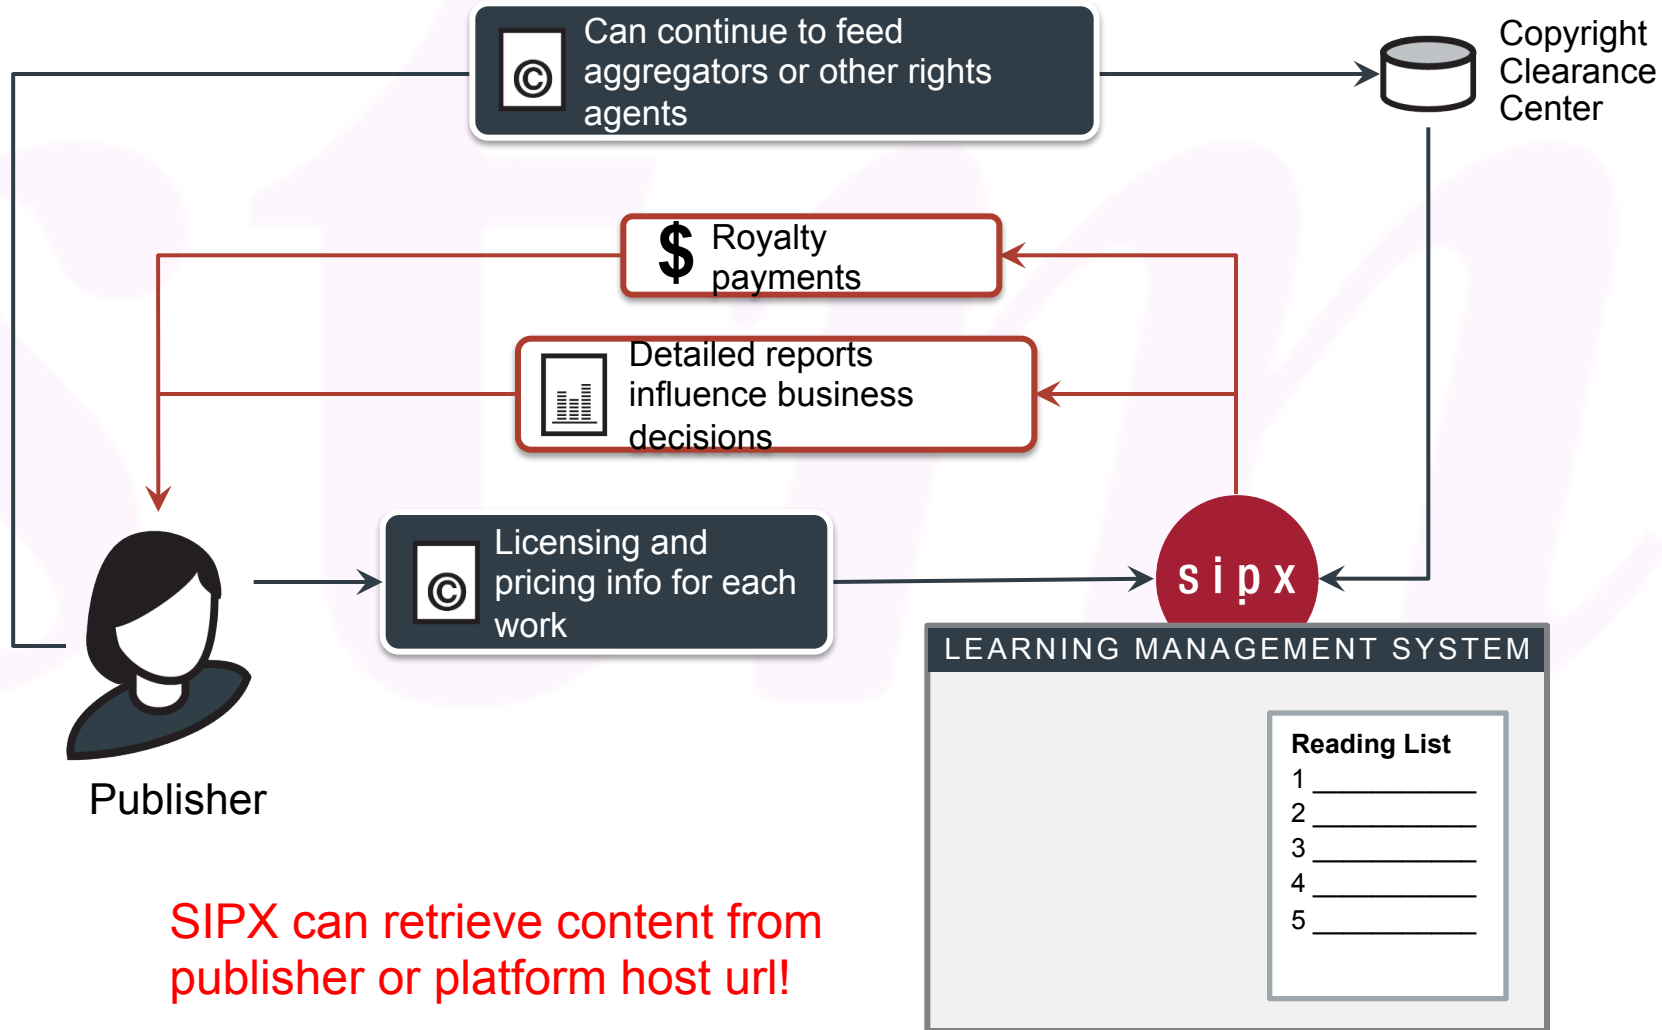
Can continue to feed aggregators or other rights agents

Copyright Clearance Center

Royalty payments

Detailed reports influence business decisions

Licensing and pricing info for each work

sipx

Publisher

LEARNING MANAGEMENT SYSTEM

Reading List
1 ___________
2 ___________
3 ___________
4 ___________
5 ___________

SIPX can retrieve content from publisher or platform host url!